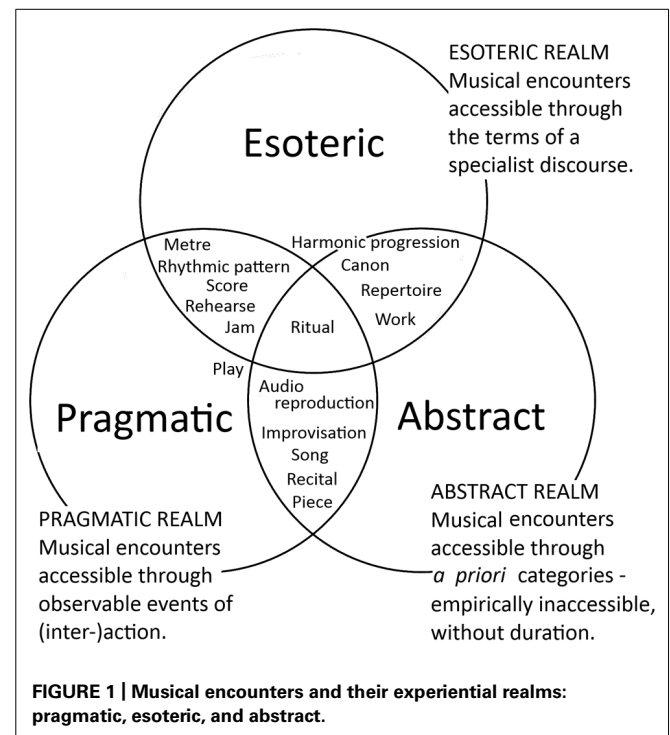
ESOTERIC REALM
Musical encounters accessible through the terms of a specialist discourse.

Esoteric

Metre
Rhythmic pattern
Score
Rehearse
Jam

Harmonic progression
Canon
Repertoire
Work

Ritual

Play

Audio reproduction
Improvisation
Song
Recital
Piece

Pragmatic

Abstract

PRAGMATIC REALM
Musical encounters accessible through observable events of (inter-)action.

ABSTRACT REALM
Musical encounters accessible through *a priori* categories - empirically inaccessible, without duration.

**FIGURE 1 | Musical encounters and their experiential realms: pragmatic, esoteric, and abstract.**